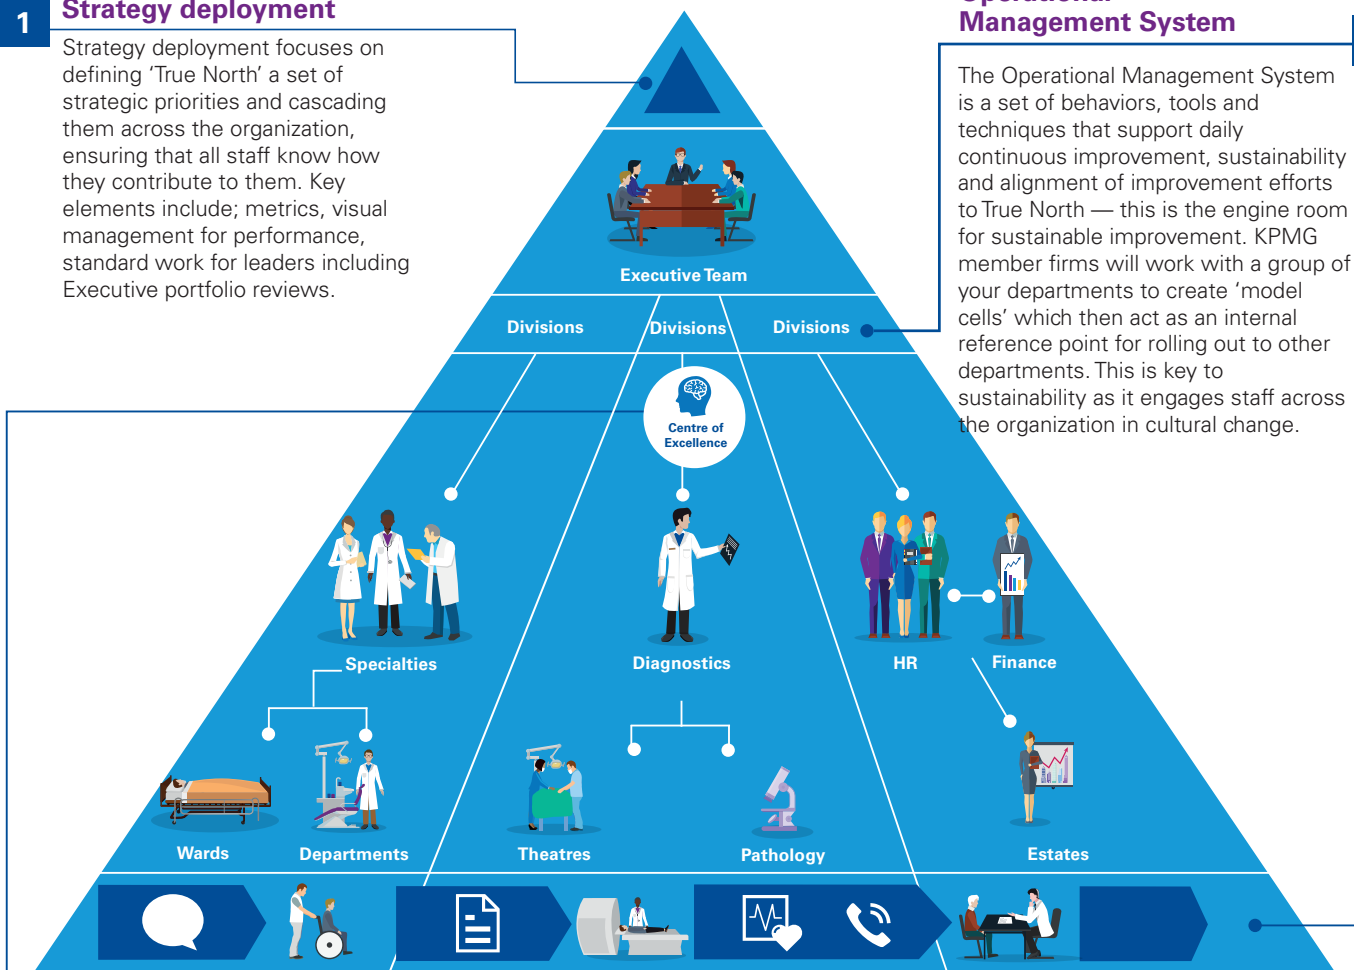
1 Strategy deployment

Strategy deployment focuses on defining 'True North' a set of strategic priorities and cascading them across the organization, ensuring that all staff know how they contribute to them. Key elements include; metrics, visual management for performance, standard work for leaders including Executive portfolio reviews.

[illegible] Management System

The Operational Management System is a set of behaviors, tools and techniques that support daily continuous improvement, sustainability and alignment of improvement efforts to True North — this is the engine room for sustainable improvement. KPMG member firms will work with a group of your departments to create 'model cells' which then act as an internal reference point for rolling out to other departments. This is key to sustainability as it engages staff across the organization in cultural change.

Executive Team

Divisions

Divisions

Divisions

Centre of Excellence

Specialties

Diagnostics

HR

Finance

Wards

Departments

Theatres

Pathology

Estates